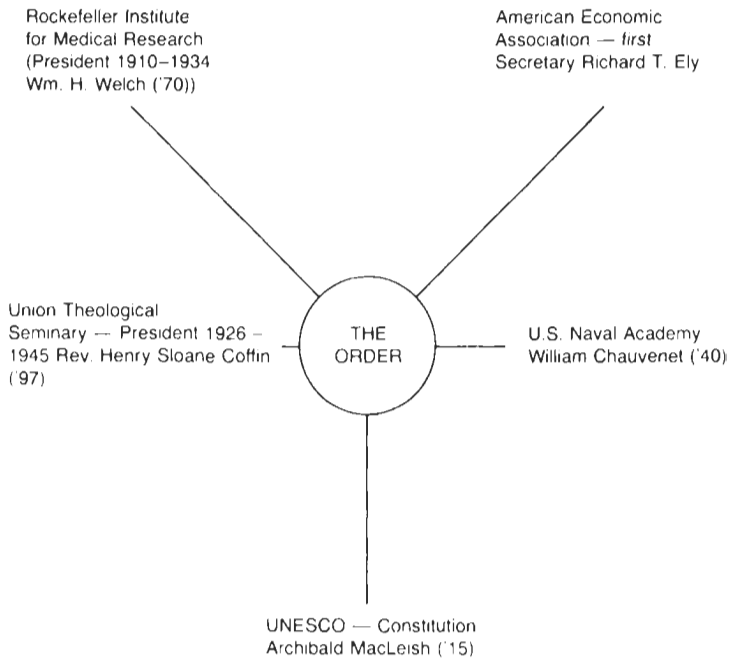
Rockefeller Institute for Medical Research (President 1910–1934 Wm. H. Welch ('70))

American Economic Association — first Secretary Richard T. Ely

Union Theological Seminary — President 1926 – 1945 Rev. Henry Sloane Coffin ('97)

THE ORDER

U.S. Naval Academy William Chauvenet ('40)

UNESCO — Constitution Archibald MacLeish ('15)